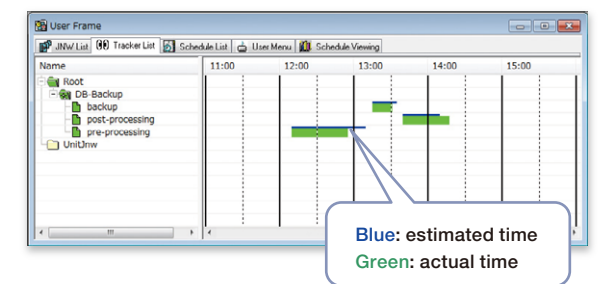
User Frame

JNW List | Tracker List | Schedule List | User Menu | Schedule Viewing

Name

Root
DB-Backup
backup
post-processing
pre-processing
UnitJnw

11:00 12:00 13:00 14:00 15:00

Blue: estimated time
Green: actual time